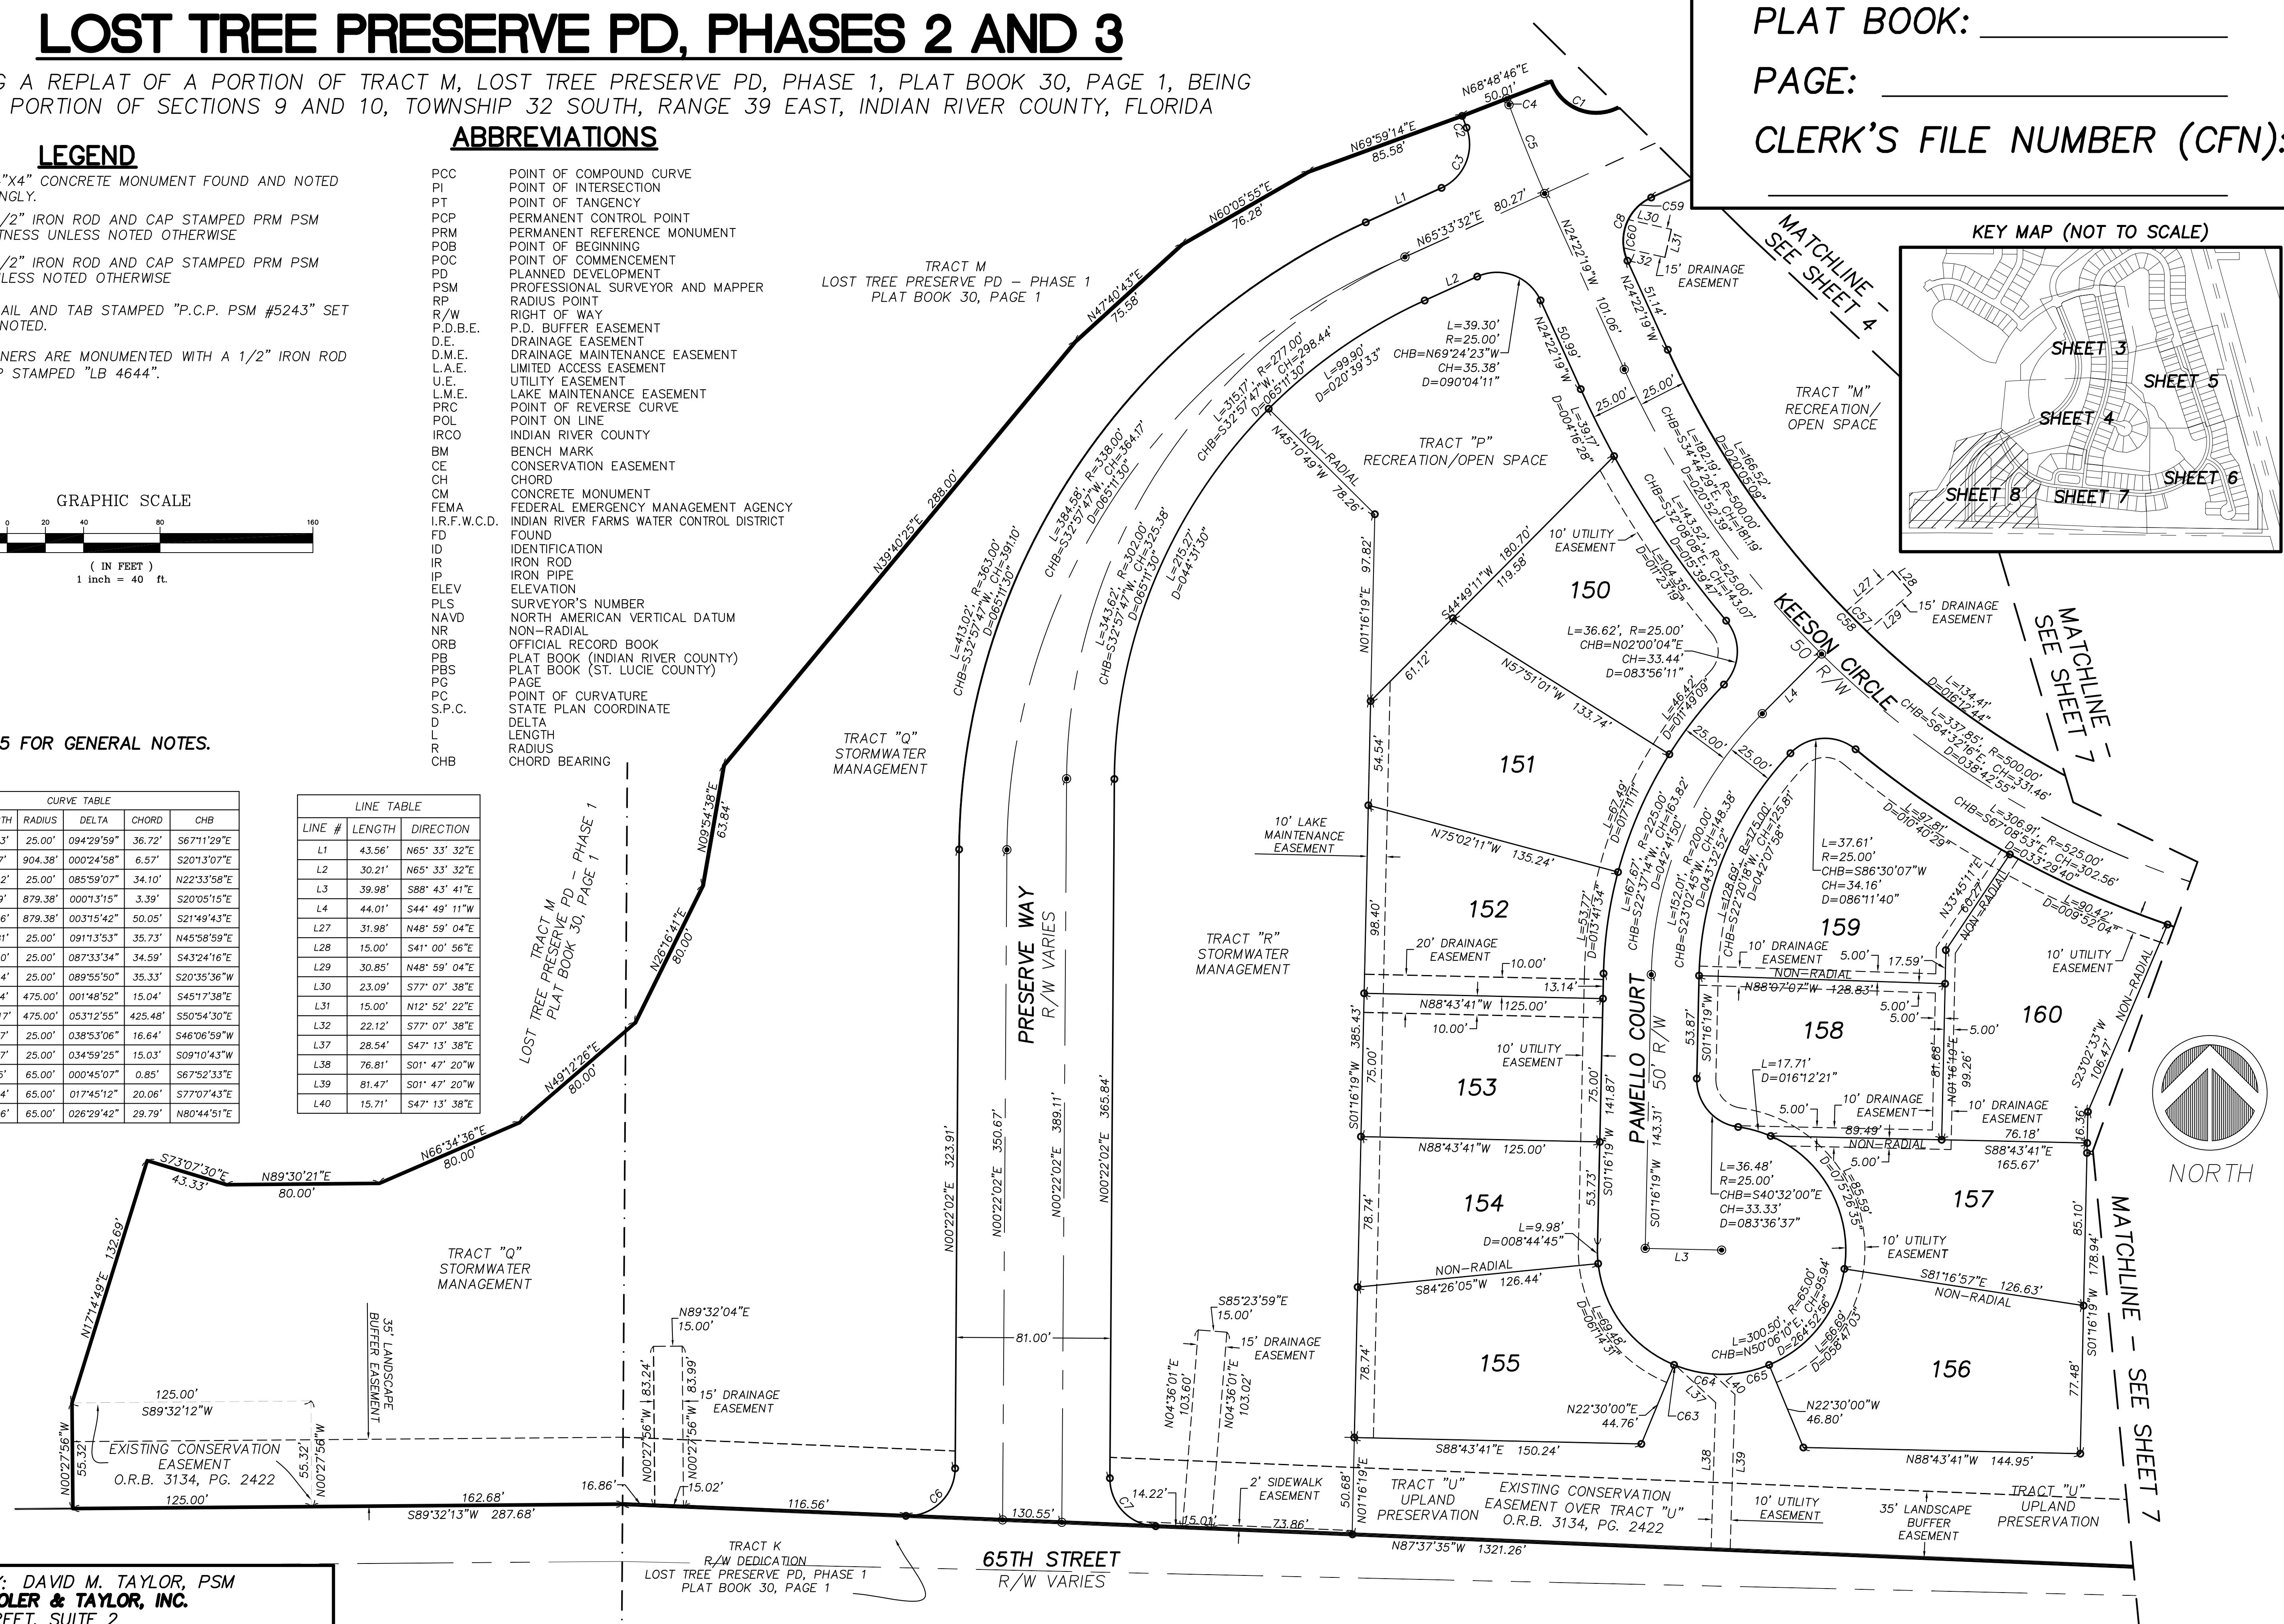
LOST TREE PRESERVE PD, PHASES 2 AND 3

G A REPLAT OF A PORTION OF TRACT M, LOST TREE PRESERVE PD, PHASE 1, PLAT BOOK 30, PAGE 1, BEING PORTION OF SECTIONS 9 AND 10, TOWNSHIP 32 SOUTH, RANGE 39 EAST, INDIAN RIVER COUNTY, FLORIDA

PLAT BOOK: ____________

PAGE: ____________

CLERK'S FILE NUMBER (CFN):

LEGEND

"X4" CONCRETE MONUMENT FOUND AND NOTED NGLY.

/2" IRON ROD AND CAP STAMPED PRM PSM TNESS UNLESS NOTED OTHERWISE

/2" IRON ROD AND CAP STAMPED PRM PSM LESS NOTED OTHERWISE

AIL AND TAB STAMPED "P.C.P. PSM #5243" SET NOTED.

NERS ARE MONUMENTED WITH A 1/2" IRON ROD P STAMPED "LB 4644".

ABBREVIATIONS

| PCC | POINT OF COMPOUND CURVE |
|---|---|
| PI | POINT OF INTERSECTION |
| PT | POINT OF TANGENCY |
| PCP | PERMANENT CONTROL POINT |
| PRM | PERMANENT REFERENCE MONUMENT |
| POB | POINT OF BEGINNING |
| POC | POINT OF COMMENCEMENT |
| PD | PLANNED DEVELOPMENT |
| PSM | PROFESSIONAL SURVEYOR AND MAPPER |
| RP | RADIUS POINT |
| R/W | RIGHT OF WAY |
| P.D.B.E. | P.D. BUFFER EASEMENT |
| D.E. | DRAINAGE EASEMENT |
| D.M.E. | DRAINAGE MAINTENANCE EASEMENT |
| L.A.E. | LIMITED ACCESS EASEMENT |
| U.E. | UTILITY EASEMENT |
| L.M.E. | LAKE MAINTENANCE EASEMENT |
| PRC | POINT OF REVERSE CURVE |
| POL | POINT ON LINE |
| IRCO | INDIAN RIVER COUNTY |
| BM | BENCH MARK |
| CE | CONSERVATION EASEMENT |
| CH | CHORD |
| CM | CONCRETE MONUMENT |
| FEMA | FEDERAL EMERGENCY MANAGEMENT AGENCY |
| I.R.F.W.C.D. | INDIAN RIVER FARMS WATER CONTROL DISTRICT |
| FD | FOUND |
| ID | IDENTIFICATION |
| IR | IRON ROD |
| IP | IRON PIPE |
| ELEV | ELEVATION |
| PLS | SURVEYOR'S NUMBER |
| NAVD | NORTH AMERICAN VERTICAL DATUM |
| NR | NON-RADIAL |
| ORB | OFFICIAL RECORD BOOK |
| PB | PLAT BOOK (INDIAN RIVER COUNTY) |
| PBS | PLAT BOOK (ST. LUCIE COUNTY) |
| PG | PAGE |
| PC | POINT OF CURVATURE |
| S.P.C. | STATE PLAN COORDINATE |
| D | DELTA |
| L | LENGTH |
| R | RADIUS |
| CHB | CHORD BEARING |

GRAPHIC SCALE
0 20 40 80 160
( IN FEET )
1 inch = 40 ft.

5 FOR GENERAL NOTES.

CURVE TABLE

| TH | RADIUS | DELTA | CHORD | CHB |
|---|---|---|---|---|
| 3' | 25.00' | 094°29'59" | 36.72' | S67°11'29"E |
| 7' | 904.38' | 000°24'58" | 6.57' | S20°13'07"E |
| 2' | 25.00' | 085°59'07" | 34.10' | N22°33'58"E |
| 9' | 879.38' | 000°13'15" | 3.39' | S20°05'15"E |
| 6' | 879.38' | 003°15'42" | 50.05' | S21°49'43"E |
| 1' | 25.00' | 091°13'53" | 35.73' | N45°58'59"E |
| 0' | 25.00' | 087°33'34" | 34.59' | S43°24'16"E |
| 4' | 25.00' | 089°55'50" | 35.33' | S20°35'36"W |
| 4' | 475.00' | 001°48'52" | 15.04' | S45°17'38"E |
| 7' | 475.00' | 053°12'55" | 425.48' | S50°54'30"E |
| 7' | 25.00' | 038°53'06" | 16.64' | S46°06'59"W |
| 7' | 25.00' | 034°59'25" | 15.03' | S09°10'43"W |
| 5' | 65.00' | 000°45'07" | 0.85' | S67°52'33"E |
| 4' | 65.00' | 017°45'12" | 20.06' | S77°07'43"E |
| 6' | 65.00' | 026°29'42" | 29.79' | N80°44'51"E |

LINE TABLE

| LINE # | LENGTH | DIRECTION |
|---|---|---|
| L1 | 43.56' | N65° 33' 32"E |
| L2 | 30.21' | N65° 33' 32"E |
| L3 | 39.98' | S88° 43' 41"E |
| L4 | 44.01' | S44° 49' 11"W |
| L27 | 31.98' | N48° 59' 04"E |
| L28 | 15.00' | S41° 00' 56"E |
| L29 | 30.85' | N48° 59' 04"E |
| L30 | 23.09' | S77° 07' 38"E |
| L31 | 15.00' | N12° 52' 22"E |
| L32 | 22.12' | S77° 07' 38"E |
| L37 | 28.54' | S47° 13' 38"E |
| L38 | 76.81' | S01° 47' 20"W |
| L39 | 81.47' | S01° 47' 20"W |
| L40 | 15.71' | S47° 13' 38"E |

KEY MAP (NOT TO SCALE)
SHEET 3 SHEET 5 SHEET 4 SHEET 6 SHEET 8 SHEET 7

MATCHLINE SEE SHEET 4
MATCHLINE SEE SHEET 7
MATCHLINE – SEE SHEET 7

TRACT M
LOST TREE PRESERVE PD – PHASE 1
PLAT BOOK 30, PAGE 1

TRACT "M" RECREATION/ OPEN SPACE
TRACT "P" RECREATION/OPEN SPACE
TRACT "Q" STORMWATER MANAGEMENT
TRACT "R" STORMWATER MANAGEMENT
TRACT M LOST TREE PRESERVE PD – PHASE 1 PLAT BOOK 30, PAGE 1
TRACT "Q" STORMWATER MANAGEMENT
TRACT "U" UPLAND PRESERVATION
EXISTING CONSERVATION EASEMENT OVER TRACT "U" O.R.B. 3134, PG. 2422
TRACT "U" UPLAND PRESERVATION
EXISTING CONSERVATION EASEMENT O.R.B. 3134, PG. 2422
TRACT K R/W DEDICATION LOST TREE PRESERVE PD, PHASE 1 PLAT BOOK 30, PAGE 1

PRESERVE WAY R/W VARIES
KEESON CIRCLE 50' R/W
PAMELLO COURT 50' R/W
65TH STREET R/W VARIES

150 151 152 153 154 155 156 157 158 159 160

N68°48'46"E 50.01' N69°59'14"E 85.58' N60°05'55"E 76.28' N47°40'43"E 75.58' N39°40'25"E 288.00' N09°54'38"E 63.84' N26°16'41"E 80.00' N49°12'26"E 80.00' N66°34'36"E 80.00' N89°30'21"E 80.00' S73°07'30"E 43.33' N17°14'49"E 132.69' N00°27'56"W 55.32' 125.00' S89°32'12"W 125.00' S89°32'13"W 287.68' 162.68' 16.86' 116.56' 130.55' 14.22' 15.01' 73.86' N87°37'35"W 1321.26'

N65°33'32"E 80.27' N24°22'19"W 101.06' N24°22'19"W 51.14' N24°22'19"W 50.99' L=39.17' D=004°16'28" L=39.30' R=25.00' CHB=N69°24'23"W CH=35.38' D=090°04'11" L=99.90' D=020°39'33" L=315.17', R=277.00' CHB=S32°57'47"W, CH=298.44 D=065°11'30" L=384.56', R=338.00' CHB=S32°57'47"W, CH=364.17' D=065°11'30" L=413.02', R=363.00' CHB=S32°57'47"W, CH=391.10' D=065°11'30" L=343.62', R=302.00' CHB=S32°57'47"W, CH=325.38' D=065°11'30" L=215.27' D=044°31'30" N45°10'49"W 78.26' NON-RADIAL N01°16'19"E 97.82' S44°49'11"W 180.70' 119.58 61.12' N57°51'01"W 133.74' 54.54' L=182.19', R=500.00' CHB=S14°44'29"E, CH=181.19' D=020°52'39" L=166.52' D=020°05'09" L=143.52', R=525.00' CHB=S32°08'08"E, CH=143.07' D=015°39'47" L=104.35' D=011°23'19" L=36.62', R=25.00' CHB=N02°00'04"E CH=33.44' D=083°56'11" L=46.42' D=011°49'09" 25.00' 25.00' L=134.41' D=016°12'44" L=337.85', R=500.00' CHB=S64°32'16"E, CH=331.46' D=038°42'55" L=306.91', R=525.00' CHB=S67°08'53"E, CH=302.56' D=033°29'40" L=97.81' D=010°40'29" L=90.42' D=009°52'04" L=67.49' D=017°11'11" L=53.77' D=013°41'34" L=167.67', R=225.00' CHB=S22°37'14"W, CH=163.82' D=042°41'50" L=152.01', R=200.00' CHB=S23°02'45"W, CH=148.38' D=043°32'52" L=128.69', R=175.00' CHB=S22°20'18"W, CH=125.81' D=042°07'58" N75°02'11"W 135.24' 98.40' N88°43'41"W 125.00' 13.14' 10.00' 20' DRAINAGE EASEMENT 10.00' 10' UTILITY EASEMENT 75.00' 141.87' 143.31' S01°16'19"W 385.43' N88°43'41"W 125.00' 53.73' S01°16'19"W 78.74' 78.74' L=9.98' D=008°44'45" NON-RADIAL S84°26'05"W 126.44' L=69.48' D=061°14'31" S88°43'41"E 150.24' N22°30'00"E 44.76' C63 C64 C65 L37 L40 L38 L39 N22°30'00"W 46.80' N88°43'41"W 144.95' L=300.50', R=65.00' CHB=N50°06'10"E, CH=95.94' D=264°52'56" L=66.69' D=058°47'03" S81°16'57"E 126.63' NON-RADIAL S01°16'19"W 178.94' 85.10' 77.48' S88°43'41"E 165.67' 76.18' 16.36' S23°02'33"W 106.47' NON-RADIAL N33°45'11"E 60.27' NON-RADIAL L=37.61' R=25.00' CHB=S86°30'07"W CH=34.16' D=086°11'40" 10' DRAINAGE EASEMENT 5.00' 17.59' NON-RADIAL N88°07'07"W 128.83' 5.00' 5.00' 5.00' 53.87' S01°16'19"W L=17.71' D=016°12'21" 81.68' N01°16'19"E 99.26' 10' DRAINAGE EASEMENT 10' DRAINAGE EASEMENT 89.49' 5.00' NON-RADIAL 5.00' L=36.48' R=25.00' CHB=S40°32'00"E CH=33.33' D=083°36'37" L=85.59' D=075°26'35" 10' UTILITY EASEMENT 10' UTILITY EASEMENT L3 L4 L1 L2 C1 C2 C3 C4 C5 C6 C7 C8 C57 C58 C59 C60 L27 L28 L29 L30 L31 32 15' DRAINAGE EASEMENT 15' DRAINAGE EASEMENT 10' UTILITY EASEMENT 10' LAKE MAINTENANCE EASEMENT

N00°22'02"E 323.91' N00°22'02"E 350.67' N00°22'02"E 389.11' N00°22'02"E 365.84' 81.00'
N89°32'04"E 15.00' N00°27'56"W 83.24' N00°27'56"W 83.99' 15' DRAINAGE EASEMENT 15.02' 55.32' N00°27'56"W
S85°23'59"E 15.00' N04°36'01"E 103.60' N04°36'01"E 103.02' 15' DRAINAGE EASEMENT 2' SIDEWALK EASEMENT 50.68' N01°16'19"E
35' LANDSCAPE BUFFER EASEMENT
35' LANDSCAPE BUFFER EASEMENT
10' UTILITY EASEMENT

NORTH

Y: DAVID M. TAYLOR, PSM
OLER & TAYLOR, INC.
REET, SUITE 2